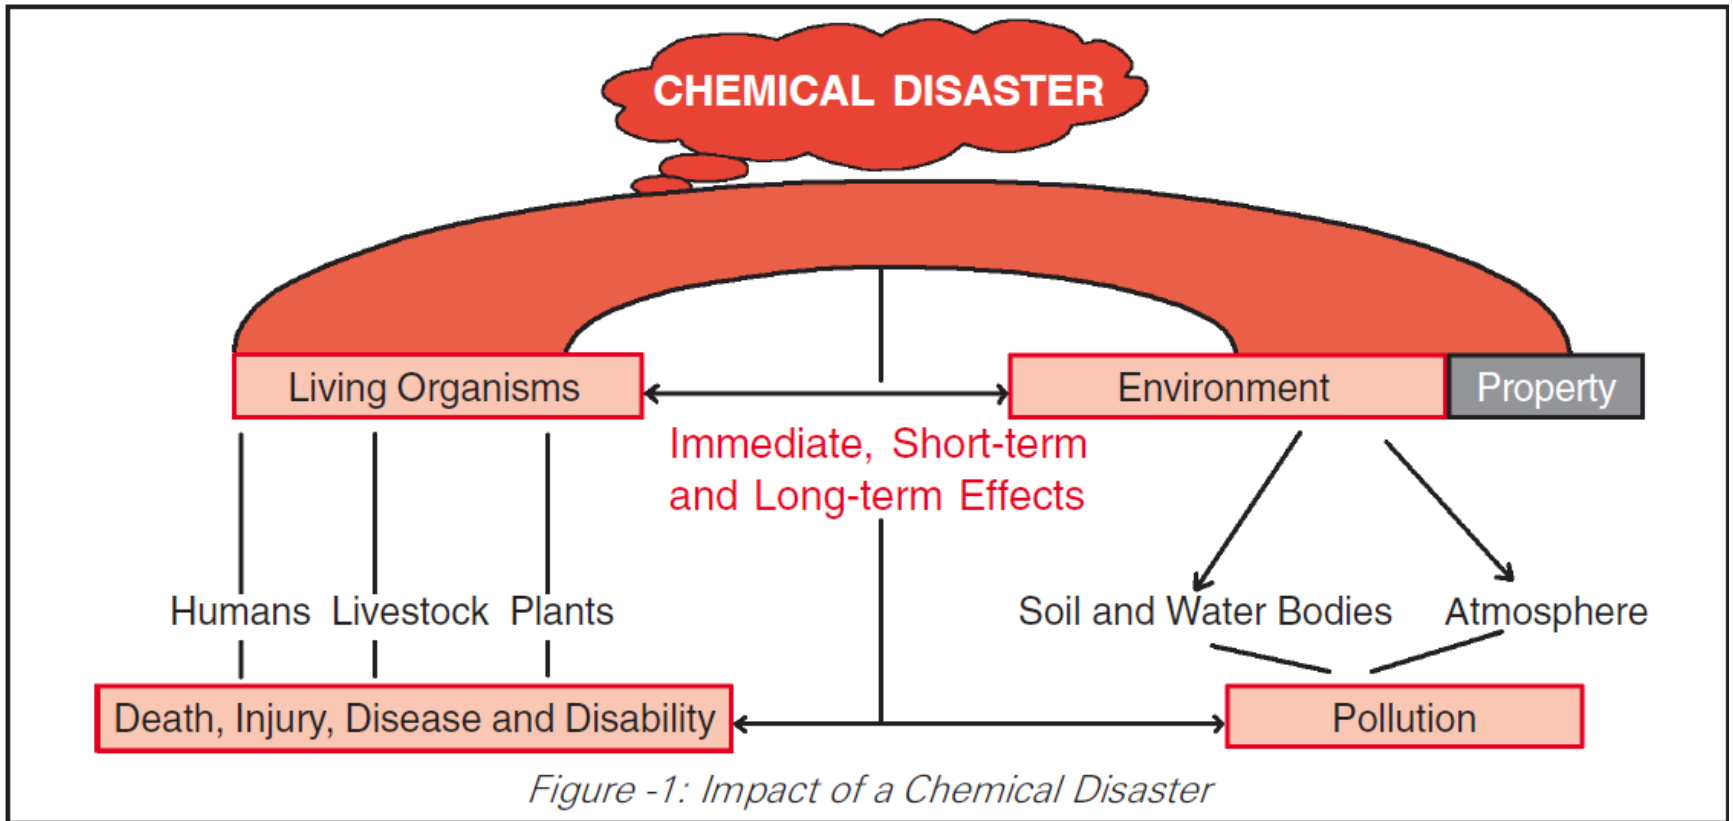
CHEMICAL DISASTER

Living Organisms

Environment

Property

Immediate, Short-term and Long-term Effects

Humans Livestock Plants

Soil and Water Bodies

Atmosphere

Death, Injury, Disease and Disability

Pollution

Figure -1: Impact of a Chemical Disaster